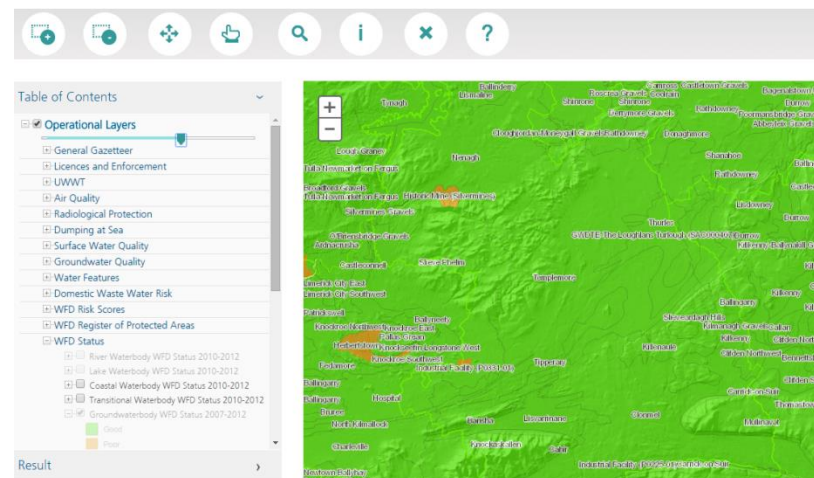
Table of Contents

Operational Layers
General Gazetteer
Licences and Enforcement
UWWT
Air Quality
Radiological Protection
Dumping at Sea
Surface Water Quality
Groundwater Quality
Water Features
Domestic Waste Water Risk
WFD Risk Scores
WFD Register of Protected Areas
WFD Status
River Waterbody WFD Status 2010-2012
Lake Waterbody WFD Status 2010-2012
Coastal Waterbody WFD Status 2010-2012
Transitional Waterbody WFD Status 2010-2012
Groundwaterbody WFD Status 2007-2012
Good
Poor

Result

+
−

Ballingarry
Toomyvara
Nenagh
Newport
Castleconnell
Templemore
Thurles
Limerick City East
Limerick City Southwest
Ballingarry
Kilfeacle
Tipperary
Cahir
Clonmel
Hospital
Bruff
Kilmallock
Charleville
Cashel
Killenaule
Urlingford
Kilkenny
Callan
Freshford
Durrow
Rathdowney
Borris-in-Ossory
Roscrea
Shinrone
Cloughjordan
Dundrum
Galbally
Mitchelstown
Kilmacthomas
Industrial Facility (P0311-01)